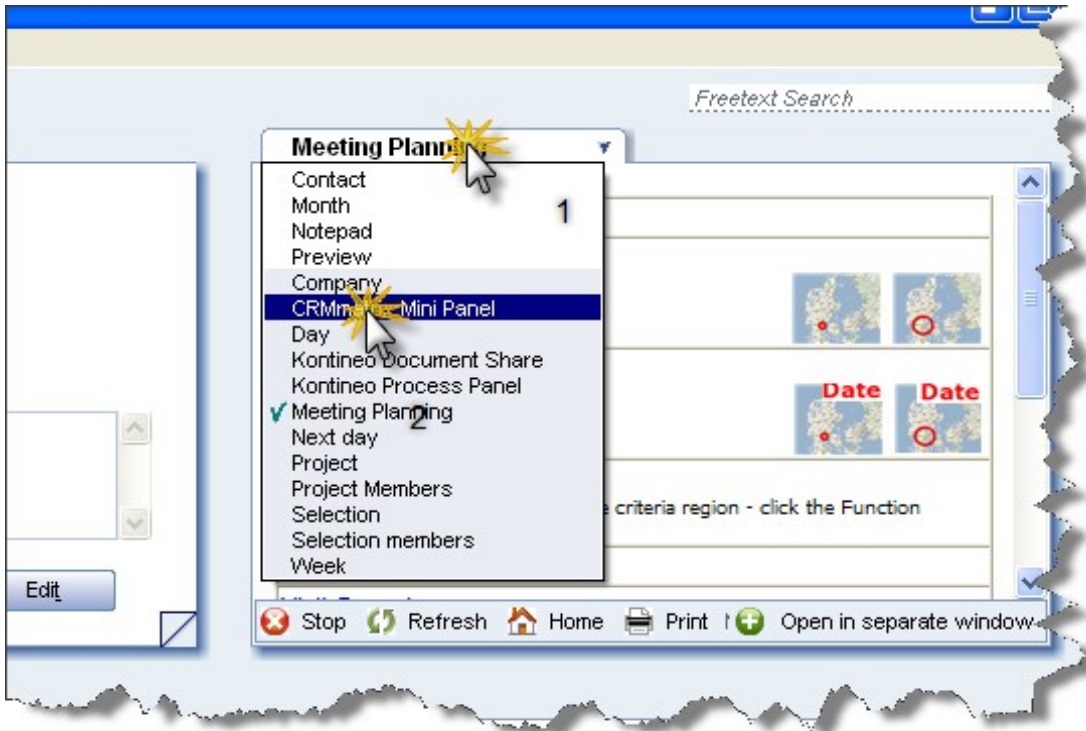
Freetext Search

Meeting Plann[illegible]

Contact
Month
Notepad
Preview
Company
CRMm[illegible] Mini Panel
Day
Kontineo Document Share
Kontineo Process Panel
✓ Meeting Planning
Next day
Project
Project Members
Selection
Selection members
Week

1

2

Date Date

e criteria region - click the Function

Edit

Stop Refresh Home Print Open in separate window